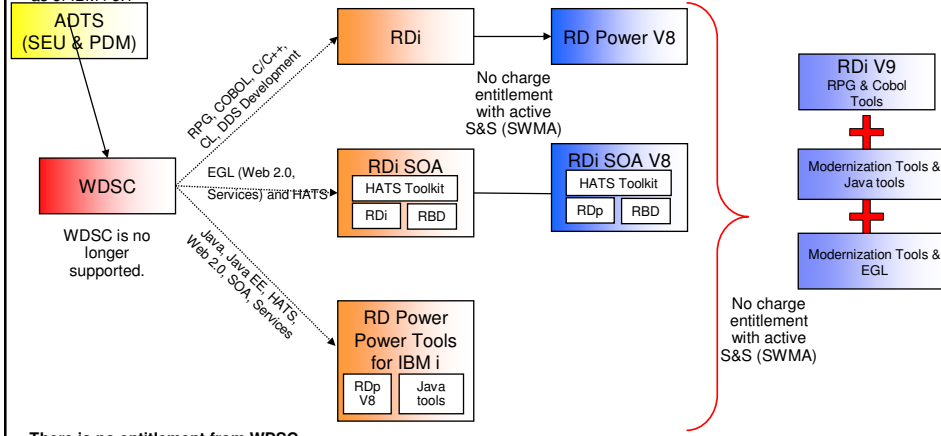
ADTS
(SEU & PDM)

WDSC

WDSC is no longer supported.

RPG, COBOL, C/C++, CL, DDS Development

EGL (Web 2.0, Services) and HATS

Java, Java EE, HATS, Web 2.0, SOA, Services

RDi

RD Power V8

No charge entitlement with active S&S (SWMA)

RDi SOA
HATS Toolkit
RDi
RBD

RDi SOA V8
HATS Toolkit
RDp
RBD

RD Power Power Tools for IBM i
RDp V8
Java tools

No charge entitlement with active S&S (SWMA)

RDi V9
RPG & Cobol Tools

Modernization Tools & Java tools

Modernization Tools & EGL

There is no entitlement from WDSC